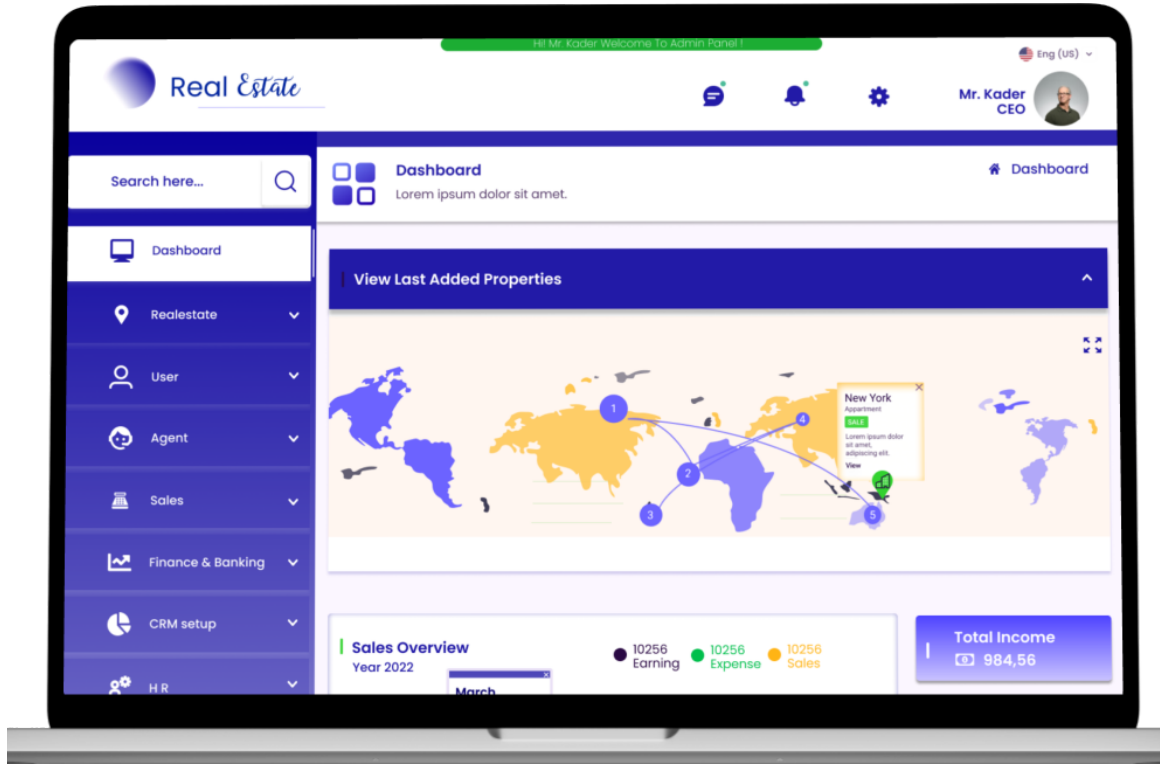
Hi! Mr. Kader Welcome To Admin Panel !

Eng (US)

Real Estate

Mr. Kader
CEO

Search here...

Dashboard
Lorem ipsum dolor sit amet.

Dashboard

Dashboard

Realestate

User

Agent

Sales

Finance & Banking

CRM setup

H R

View Last Added Properties

1
2
3
4
5

New York
Appartment
SALE
Lorem ipsum dolor sit amet, adipiscing elit.
View

Sales Overview
Year 2022

March

10256
Earning

10256
Expense

10256
Sales

Total Income
984,56